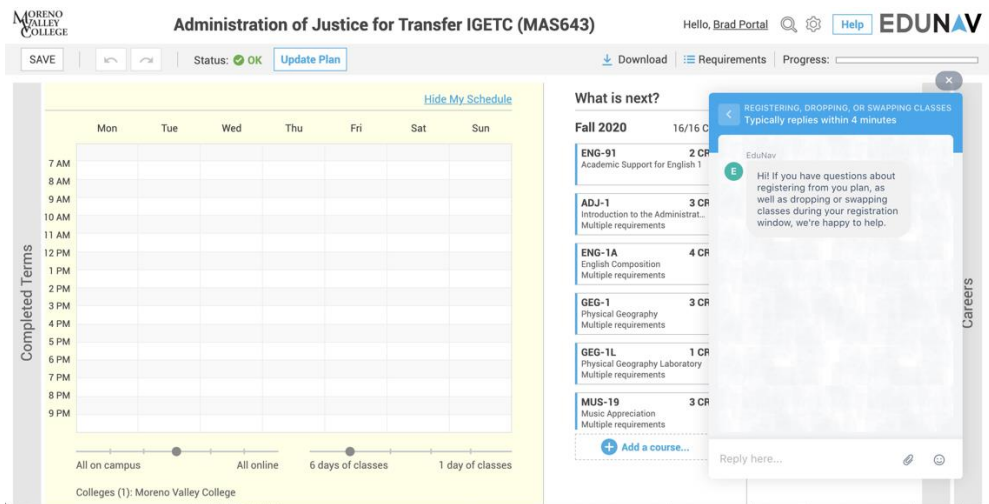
MORENO VALLEY COLLEGE

Administration of Justice for Transfer IGETC (MAS643)

Hello, Brad Portal

Help

EDUNAV

SAVE

Status: OK

Update Plan

Download

Requirements

Progress:

Hide My Schedule

| | Mon | Tue | Wed | Thu | Fri | Sat | Sun |
|---|---|---|---|---|---|---|---|
| 7 AM | | | | | | | |
| 8 AM | | | | | | | |
| 9 AM | | | | | | | |
| 10 AM | | | | | | | |
| 11 AM | | | | | | | |
| 12 PM | | | | | | | |
| 1 PM | | | | | | | |
| 2 PM | | | | | | | |
| 3 PM | | | | | | | |
| 4 PM | | | | | | | |
| 5 PM | | | | | | | |
| 6 PM | | | | | | | |
| 7 PM | | | | | | | |
| 8 PM | | | | | | | |
| 9 PM | | | | | | | |

All on campus

All online

6 days of classes

1 day of classes

Colleges (1): Moreno Valley College

Completed Terms

What is next?

Fall 2020 16/16 C

ENG-91 2 CR
Academic Support for English 1

ADJ-1 3 CR
Introduction to the Administrat...
Multiple requirements

ENG-1A 4 CR
English Composition
Multiple requirements

GEG-1 3 CR
Physical Geography
Multiple requirements

GEG-1L 1 CR
Physical Geography Laboratory
Multiple requirements

MUS-19 3 CR
Music Appreciation
Multiple requirements

Add a course...

REGISTERING, DROPPING, OR SWAPPING CLASSES
Typically replies within 4 minutes

EduNav

Hi! If you have questions about registering from you plan, as well as dropping or swapping classes during your registration window, we're happy to help.

Reply here...

Careers